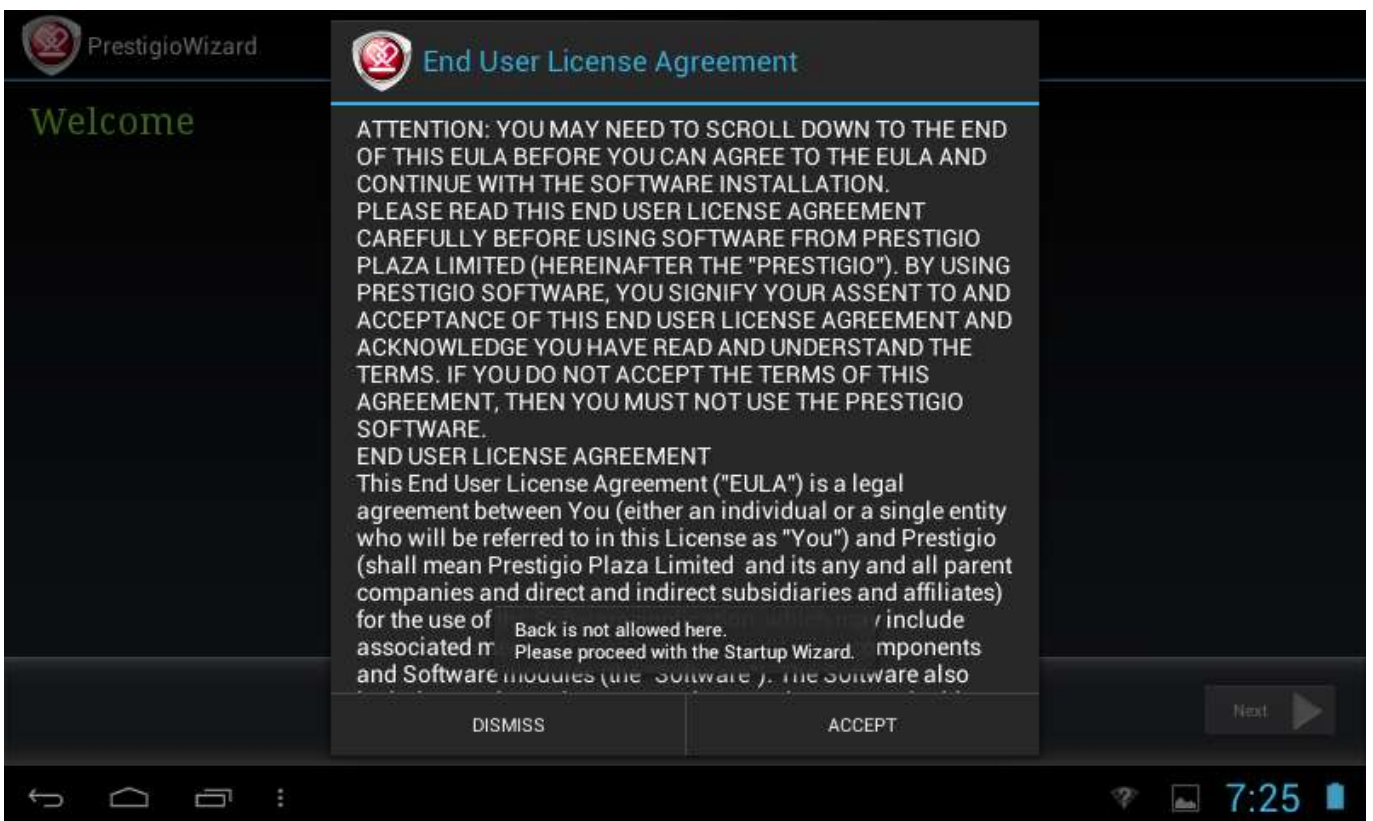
PrestigioWizard

Welcome

End User License Agreement

ATTENTION: YOU MAY NEED TO SCROLL DOWN TO THE END OF THIS EULA BEFORE YOU CAN AGREE TO THE EULA AND CONTINUE WITH THE SOFTWARE INSTALLATION.
PLEASE READ THIS END USER LICENSE AGREEMENT CAREFULLY BEFORE USING SOFTWARE FROM PRESTIGIO PLAZA LIMITED (HEREINAFTER THE "PRESTIGIO"). BY USING PRESTIGIO SOFTWARE, YOU SIGNIFY YOUR ASSENT TO AND ACCEPTANCE OF THIS END USER LICENSE AGREEMENT AND ACKNOWLEDGE YOU HAVE READ AND UNDERSTAND THE TERMS. IF YOU DO NOT ACCEPT THE TERMS OF THIS AGREEMENT, THEN YOU MUST NOT USE THE PRESTIGIO SOFTWARE.
END USER LICENSE AGREEMENT
This End User License Agreement ("EULA") is a legal agreement between You (either an individual or a single entity who will be referred to in this License as "You") and Prestigio (shall mean Prestigio Plaza Limited and its any and all parent companies and direct and indirect subsidiaries and affiliates) for the use of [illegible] include associated m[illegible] mponents and Software modules (the "Software"). The Software also

Back is not allowed here.
Please proceed with the Startup Wizard.

DISMISS

ACCEPT

Next

7:25